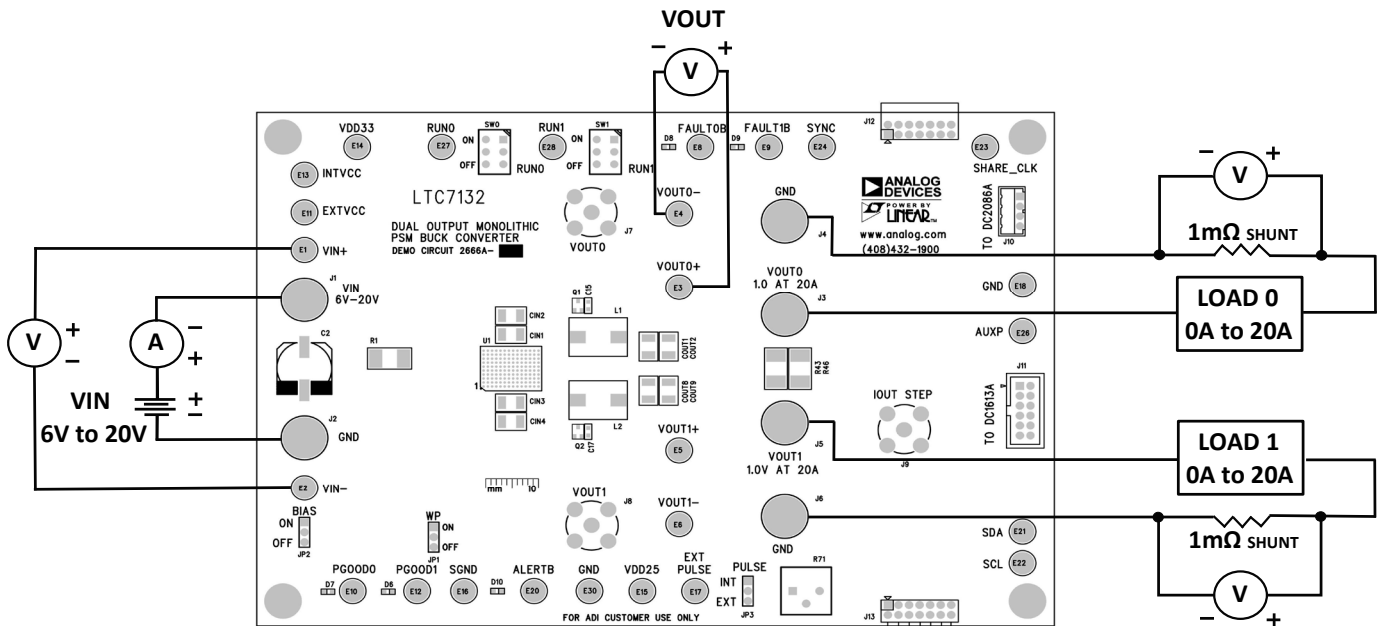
VOUT
−
+
V

VDD33
E14
RUN0
E27
SW0
ON
OFF
RUN0
RUN1
E28
SW1
ON
OFF
RUN1
D8
FAULT0B
E8
D9
FAULT1B
E9
SYNC
E24
J12
E23
SHARE_CLK

E13 INTVCC
E11 EXTVCC
LTC7132
DUAL OUTPUT MONOLITHIC
PSM BUCK CONVERTER
DEMO CIRCUIT 2666A-
J7
VOUT0
VOUT0−
E4
GND
J4
ANALOG DEVICES
POWER BY LINEAR
www.analog.com
(408)432-1900
TO DC2086A
J10

−
+
V
1mΩ SHUNT

E1 VIN+
J1
VIN
6V−20V
VOUT0+
E3
Q1
C15
VOUT0
1.0 AT 20A
J3
GND E18
LOAD 0
0A to 20A

V
+
−
A
−
+
C2
R1
U1
1
CIN2
CIN1
L1
COUT1
COUT2
AUXP E26
R43
R46
J11

VIN
6V to 20V
+
−
CIN3
CIN4
COUT8
COUT9
L2
IOUT STEP
TO DC1613A

J2
GND
Q2
C17
VOUT1+
E5
VOUT1
1.0V AT 20A
J5
J9
LOAD 1
0A to 20A

E2 VIN−
mm 10
VOUT1
J8
VOUT1−
E6
J6
GND
SDA E21
SCL E22

BIAS
ON
OFF
JP2
WP
ON
OFF
JP1
1mΩ SHUNT
PGOOD0
D7
E10
PGOOD1
D6
E12
SGND
E16
D10
ALERTB
E20
GND
E30
VDD25
E15
EXT PULSE
E17
PULSE
INT
EXT
JP3
R71
J13
FOR ADI CUSTOMER USE ONLY
V
−
+